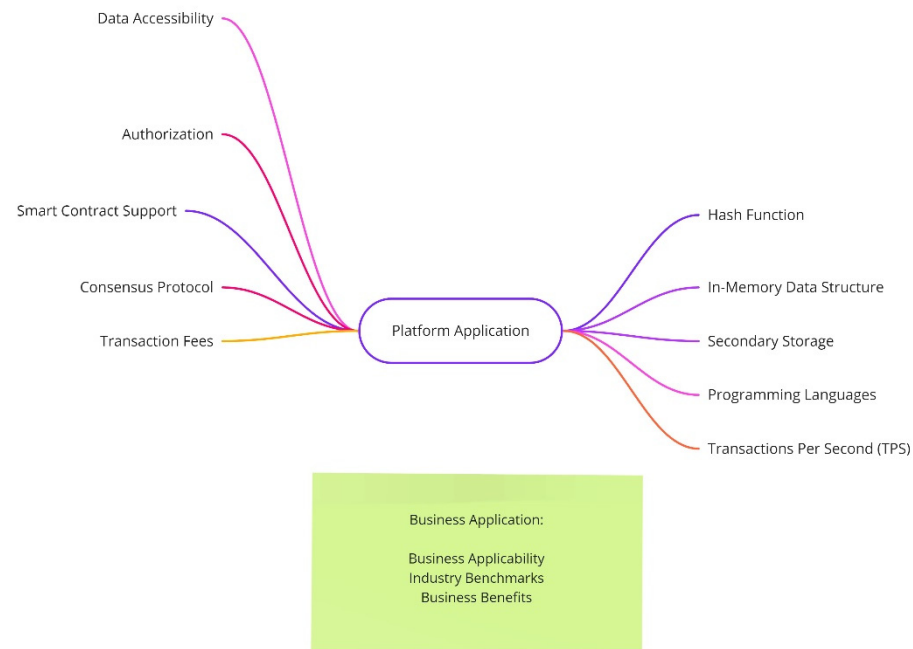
Data Accessibility

Authorization

Smart Contract Support

Consensus Protocol

Transaction Fees

Platform Application

Hash Function

In-Memory Data Structure

Secondary Storage

Programming Languages

Transactions Per Second (TPS)

Business Application:

Business Applicability
Industry Benchmarks
Business Benefits